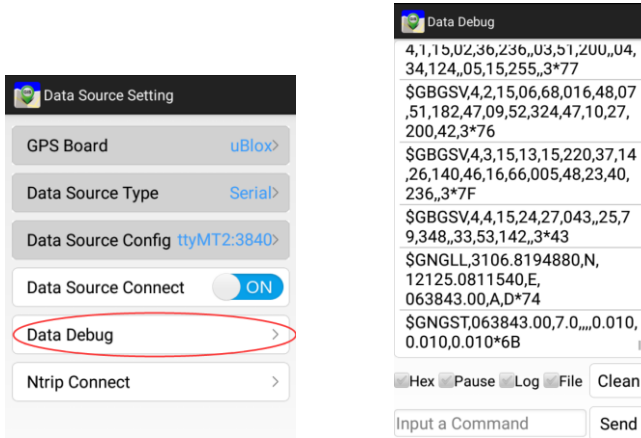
Data Source Setting

GPS Board uBlox>

Data Source Type Serial>

Data Source Config ttyMT2:3840>

Data Source Connect ON

Data Debug >

Ntrip Connect >

Data Debug

4,1,15,02,36,236,,03,51,200,,04,34,124,,05,15,255,,3*77

$GBGSV,4,2,15,06,68,016,48,07,51,182,47,09,52,324,47,10,27,200,42,3*76

$GBGSV,4,3,15,13,15,220,37,14,26,140,46,16,66,005,48,23,40,236,,3*7F

$GBGSV,4,4,15,24,27,043,,25,79,348,,33,53,142,,3*43

$GNGLL,3106.8194880,N,12125.0811540,E,063843.00,A,D*74

$GNGST,063843.00,7.0,,,,0.010,0.010,0.010*6B

Hex Pause Log File Clean

Input a Command Send